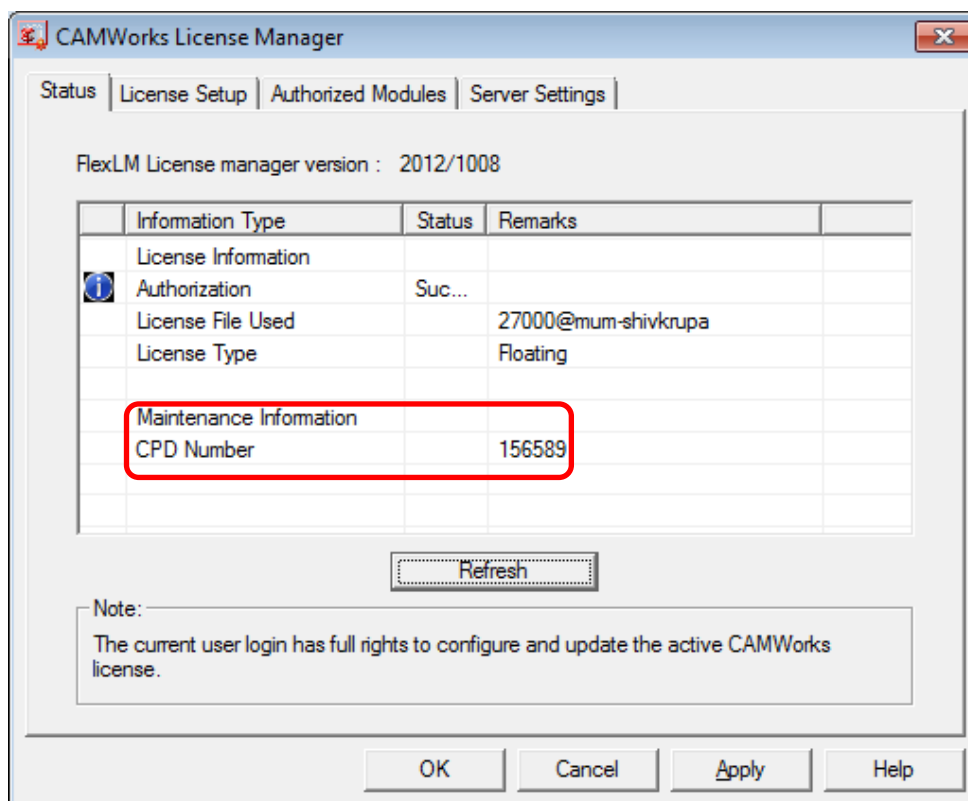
CAMWorks License Manager

Status | License Setup | Authorized Modules | Server Settings

FlexLM License manager version : 2012/1008

| Information Type | Status | Remarks |
|---|---|---|
| License Information | | |
| Authorization | Suc... | |
| License File Used | | 27000@mum-shivkrupa |
| License Type | | Floating |
| | | |
| Maintenance Information | | |
| CPD Number | | 156589 |

Refresh

Note:
The current user login has full rights to configure and update the active CAMWorks license.

OK | Cancel | Apply | Help